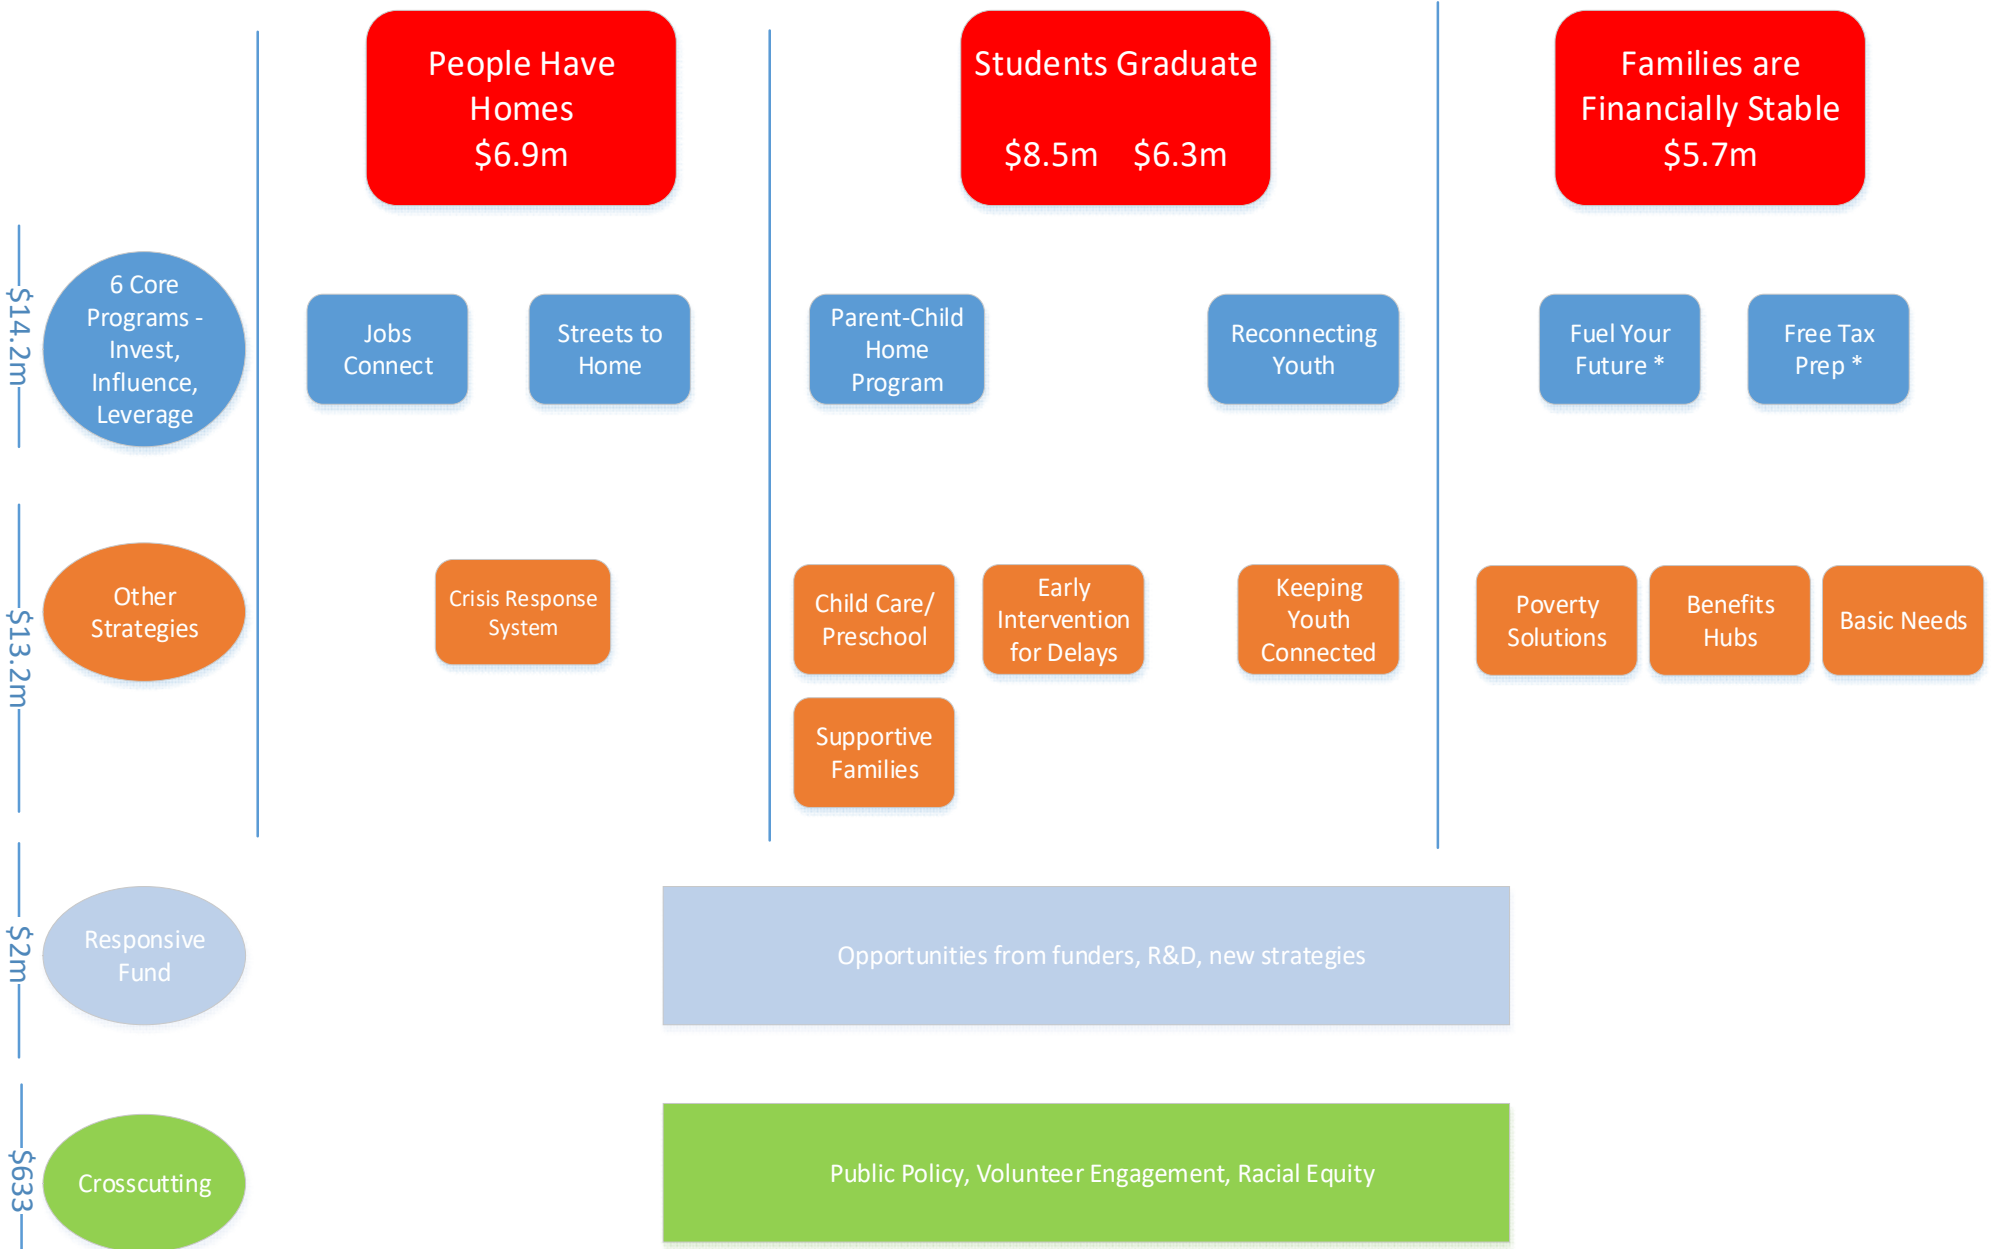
People Have Homes
$6.9m

Students Graduate
$8.5m $6.3m

Families are Financially Stable
$5.7m

$14.2m

6 Core Programs - Invest, Influence, Leverage

Jobs Connect

Streets to Home

Parent-Child Home Program

Reconnecting Youth

Fuel Your Future *

Free Tax Prep *

$13.2m

Other Strategies

Crisis Response System

Child Care/ Preschool

Early Intervention for Delays

Keeping Youth Connected

Poverty Solutions

Benefits Hubs

Basic Needs

Supportive Families

$2m

Responsive Fund

Opportunities from funders, R&D, new strategies

$633

Crosscutting

Public Policy, Volunteer Engagement, Racial Equity